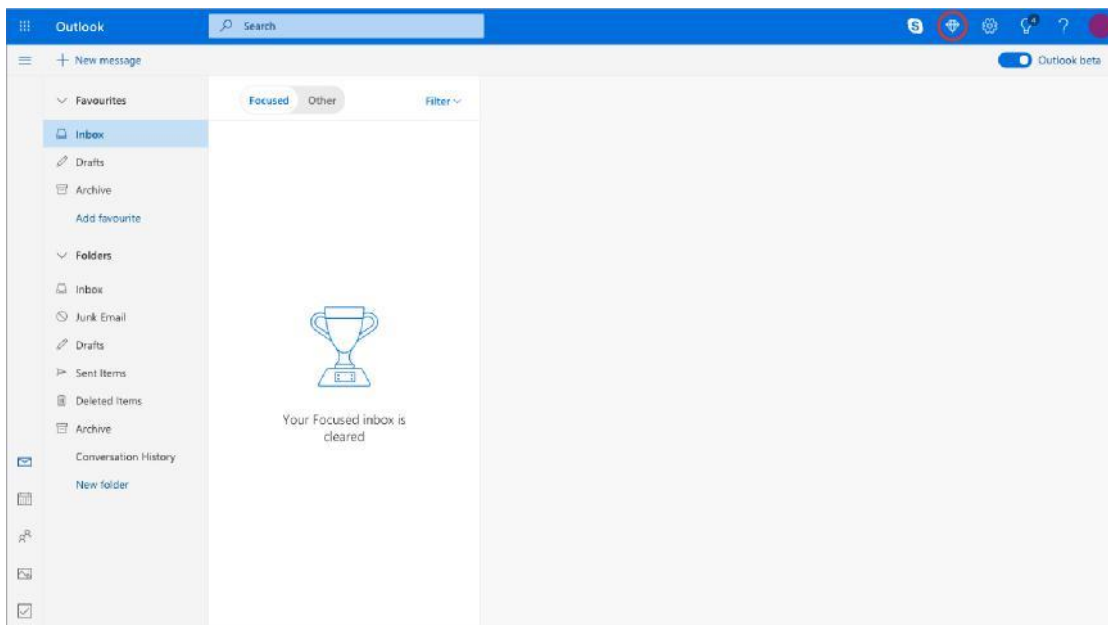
Outlook

Search

Outlook beta

New message

Favourites

Inbox

Drafts

Archive

Add favourite

Folders

Inbox

Junk Email

Drafts

Sent Items

Deleted Items

Archive

Conversation History

New folder

Focused

Other

Filter

Your Focused inbox is cleared